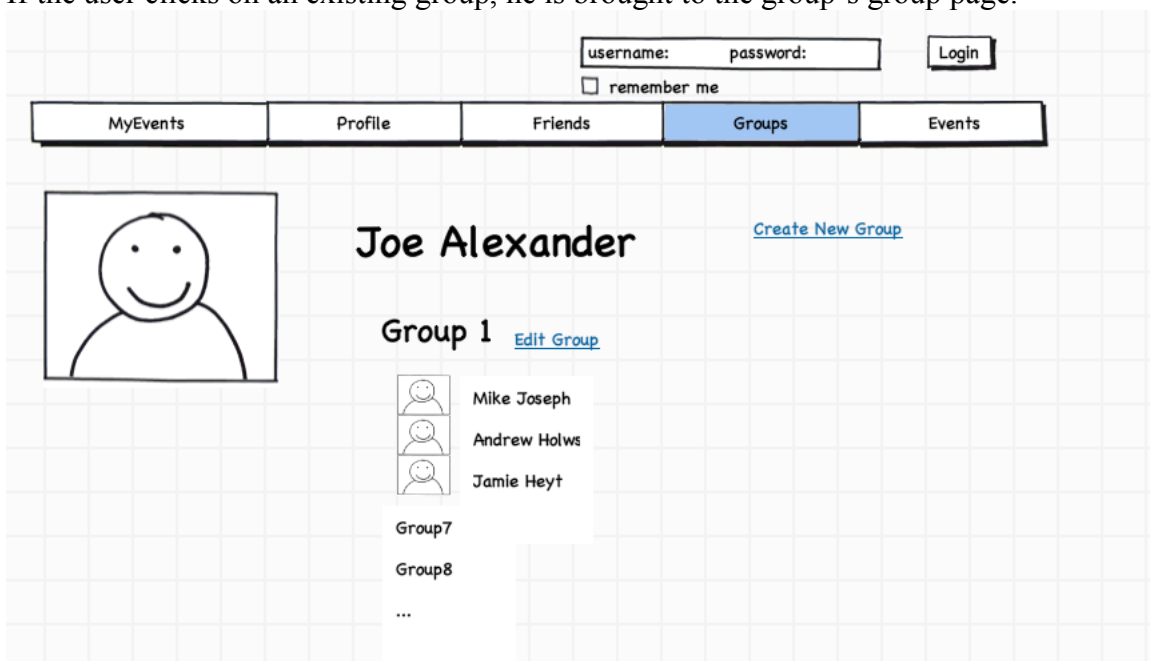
If the user clicks on an existing group, he is brought to the group's group page.

username: password:

Login

remember me

| MyEvents | Profile | Friends | Groups | Events |
|---|---|---|---|---|

Joe Alexander

Create New Group

Group 1 Edit Group

Mike Joseph

Andrew Holws

Jamie Heyt

Group7

Group8

...